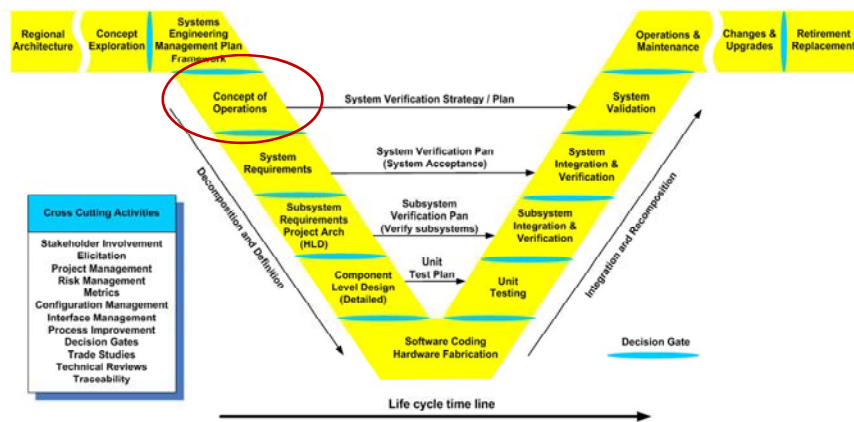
Regional Architecture

Concept Exploration

Systems Engineering Management Plan Framework

Operations & Maintenance

Changes & Upgrades

Retirement Replacement

Concept of Operations

System Verification Strategy / Plan

System Validation

System Requirements

System Verification Pan (System Acceptance)

System Integration & Verification

Subsystem Requirements Project Arch (HLD)

Subsystem Verification Pan (Verify subsystems)

Subsystem Integration & Verification

Component Level Design (Detailed)

Unit Test Plan

Unit Testing

Software Coding Hardware Fabrication

Decomposition and Definition

Integration and Recomposition

Cross Cutting Activities

Stakeholder Involvement
Elicitation
Project Management
Risk Management
Metrics
Configuration Management
Interface Management
Process Improvement
Decision Gates
Trade Studies
Technical Reviews
Traceability

Decision Gate

Life cycle time line